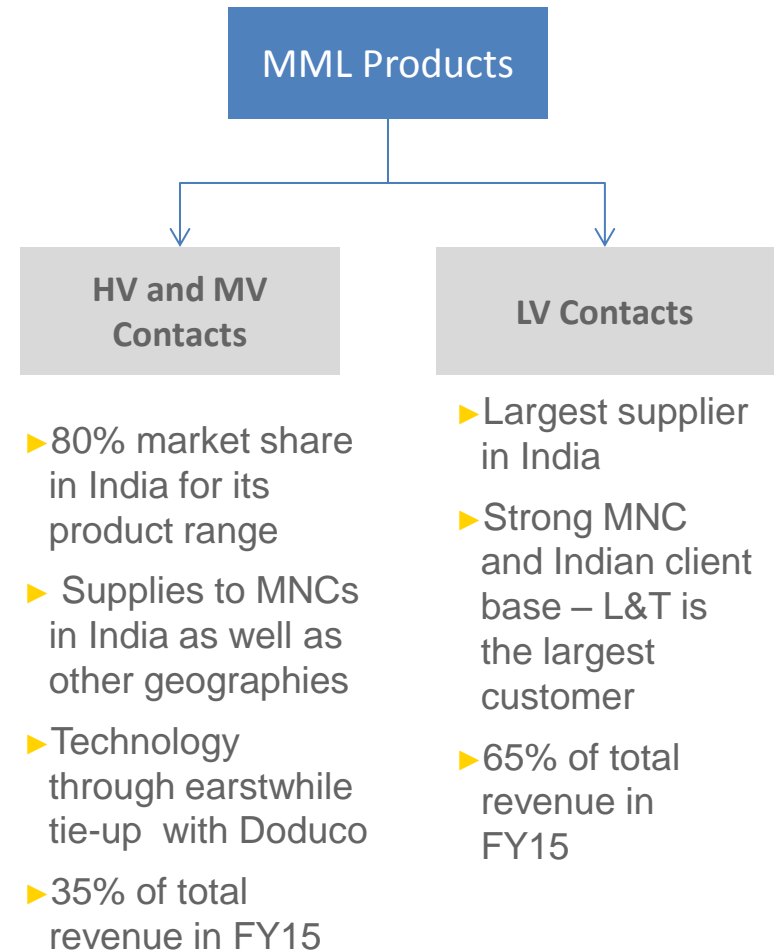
MML Products

HV and MV Contacts

►80% market share in India for its product range

► Supplies to MNCs in India as well as other geographies

►Technology through earstwhile tie-up with Doduco

►35% of total revenue in FY15

LV Contacts

►Largest supplier in India

►Strong MNC and Indian client base – L&T is the largest customer

►65% of total revenue in FY15